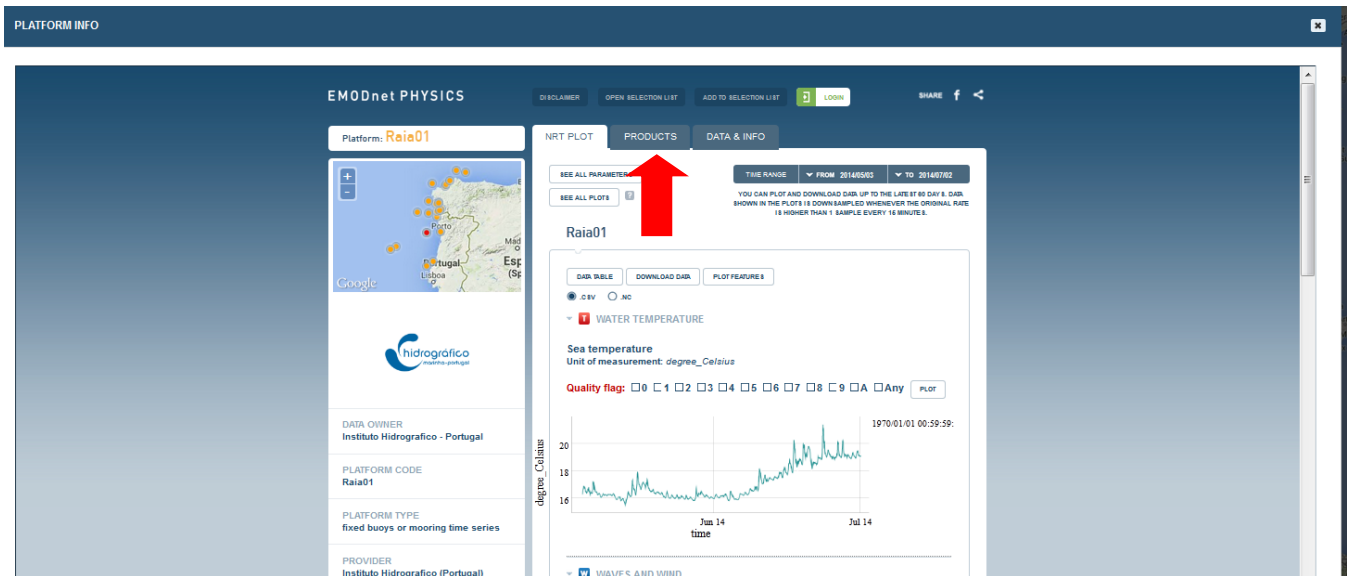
PLATFORM INFO

EMODnet PHYSICS

DISCLAIMER OPEN SELECTION LIST ADD TO SELECTION LIST LOGIN

SHARE f

Platform: Raia01

NRT PLOT PRODUCTS DATA & INFO

SEE ALL PARAMETER

SEE ALL PLOTS ?

TIME RANGE FROM 2014/05/03 TO 2014/07/02

YOU CAN PLOT AND DOWNLOAD DATA UP TO THE LATEST 60 DAYS. DATA SHOWN IN THE PLOTS IS DOWNSAMPLED WHENEVER THE ORIGINAL RATE IS HIGHER THAN 1 SAMPLE EVERY 16 MINUTES.

Raia01

Porto
Madr
Portugal
Esp
(Sp
Lisboa
Google

hidrográfico
marinha · portugal

DATA TABLE DOWNLOAD DATA PLOT FEATURES

.csv .nc

WATER TEMPERATURE

Sea temperature
Unit of measurement: degree_Celsius

Quality flag: 0 1 2 3 4 5 6 7 8 9 A Any PLOT

1970/01/01 00:59:59:

20
18
16
degree_Celsius

Jun 14
Jul 14
time

DATA OWNER
Instituto Hidrografico - Portugal

PLATFORM CODE
Raia01

PLATFORM TYPE
fixed buoys or mooring time series

PROVIDER
Instituto Hidrografico (Portugal)

WAVES AND WIND